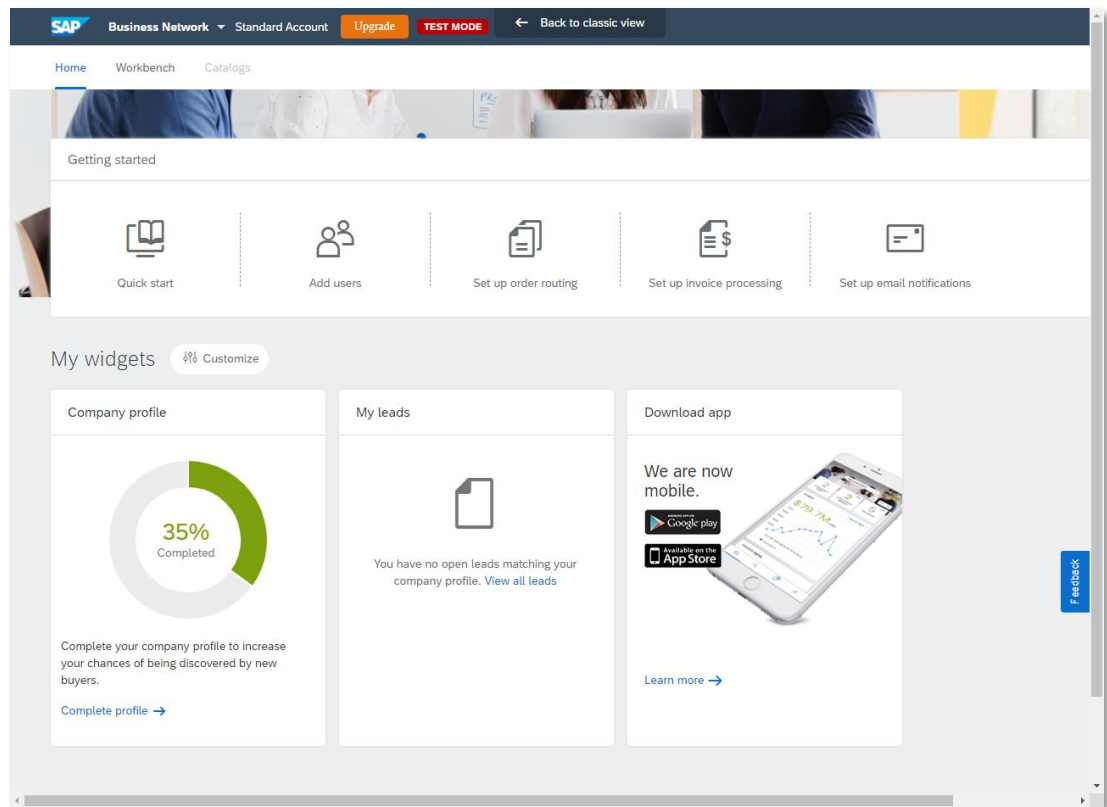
SAP Business Network Standard Account Upgrade TEST MODE ← Back to classic view

Home Workbench Catalogs

Getting started

Quick start

Add users

Set up order routing

Set up invoice processing

Set up email notifications

My widgets Customize

Company profile

35%
Completed

Complete your company profile to increase your chances of being discovered by new buyers.

Complete profile →

My leads

You have no open leads matching your company profile. View all leads

Download app

We are now mobile.

Google play

Available on the App Store

Learn more →

Feedback